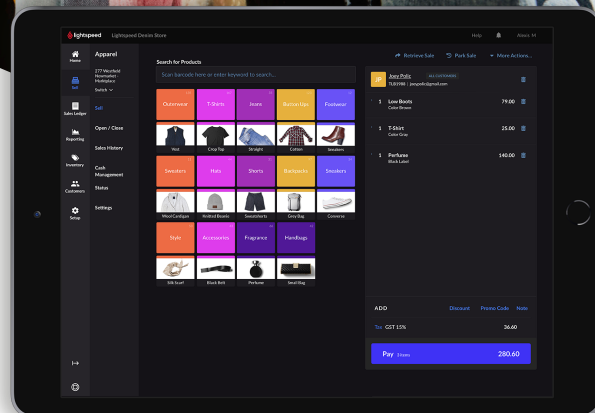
lightspeed Lightspeed Denim Store
Help Alexis M.

Home
Sell
Sales Ledger
Reporting
Inventory
Customers
Setup

Apparel
277 Westfield Newmarket - Multiplace
Switch

Sell
Open / Close
Sales History
Cash Management
Status
Settings

Search for Products
Scan barcode here or enter keyword to search...

Retrieve Sale
Park Sale
More Actions...

| Outerwear | T-Shirts | Jeans | Button Ups | Footwear |
|---|---|---|---|---|
| Vest | Crop Top | Straight | Cotton | Sneakers |
| Sweaters | Hats | Shorts | Backpacks | Sneakers |
| Wool Cardigan | Knitted Beanie | Sweatshorts | Grey Bag | Converse |
| Style | Accessories | Fragrance | Handbags | |
| Silk Scarf | Black Belt | Perfume | Small Bag | |

JP Joey Polic ALL CUSTOMERS
7535986 | joeypolic@gmail.com

1 Low Boots 79.00
Color Brown
1 T-Shirt 25.00
Color Gray
1 Perfume 140.00
Black Label

ADD Discount Promo Code Note
Tax GST 15% 36.60
Pay 3 items 280.60